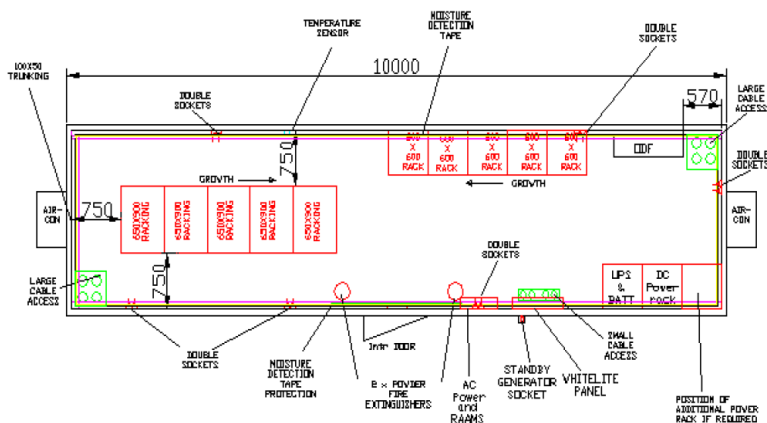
TEMPERATURE SENSOR

MOISTURE DETECTION TAPE

DOUBLE SOCKETS

100X50 TRUNKING

10000

570

LARGE CABLE ACCESS

DOUBLE SOCKETS

750

GROWTH

600 X 600 RACK

600 X 600 RACK

600 X 600 RACK

600 X 600 RACK

600 X 600 RACK

ODF

DOUBLE SOCKETS

AIR-CON

750

650X900 RACKING

650X900 RACKING

650X900 RACKING

650X900 RACKING

650X900 RACKING

GROWTH

AIR-CON

DOUBLE SOCKETS

UPS & BATT

DC Power rack

LARGE CABLE ACCESS

750

1m DOOR

DOUBLE SOCKETS

MOISTURE DETECTION TAPE PROTECTION

8 x POWDER FIRE EXTINGUISHERS

AC Power and RAAMS

STANDBY GENERATOR SOCKET

WHITELITE PANEL

SMALL CABLE ACCESS

POSITION OF ADDITIONAL POWER RACK IF REQUIRED